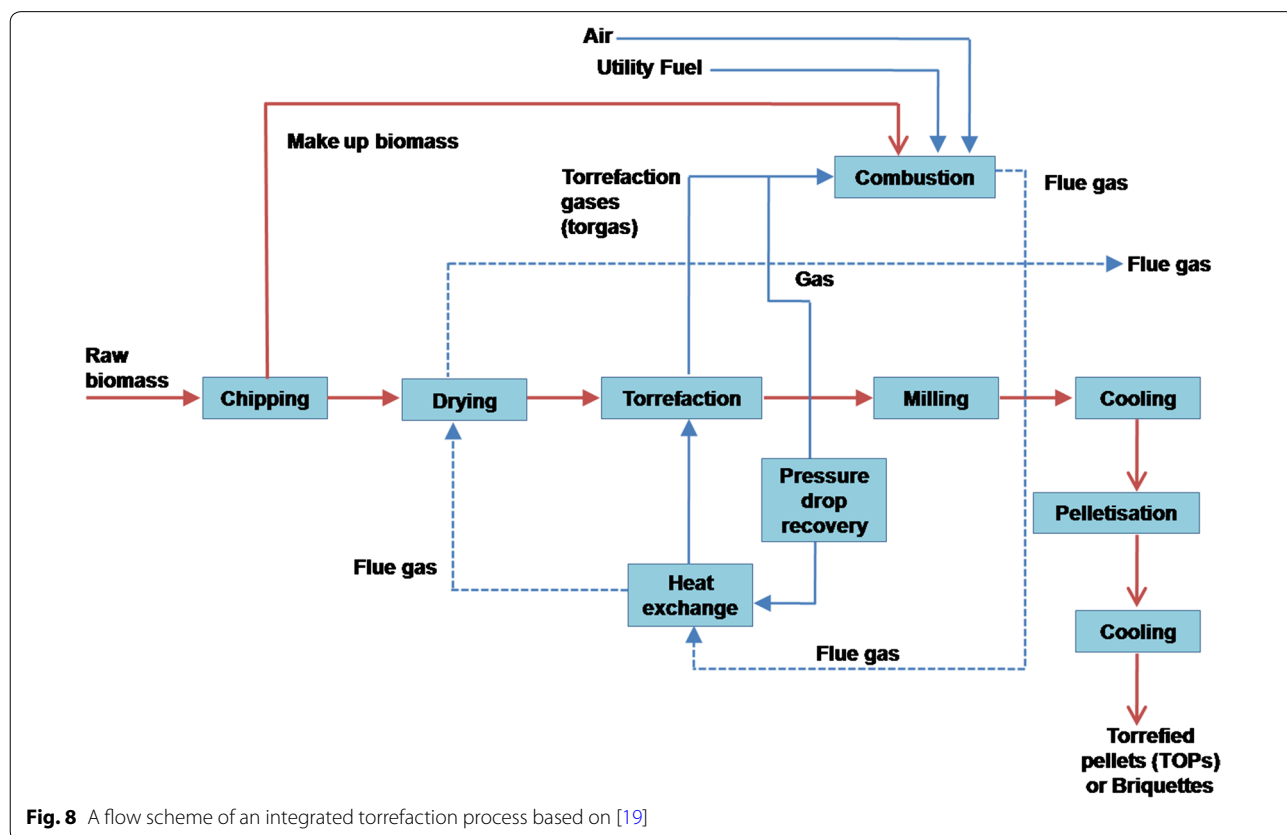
Air

Utility Fuel

Make up biomass

Combustion

Flue gas

Torrefaction gases (torgas)

Flue gas

Gas

Raw biomass

Chipping

Drying

Torrefaction

Milling

Cooling

Pressure drop recovery

Pelletisation

Flue gas

Heat exchange

Cooling

Flue gas

Torrefied pellets (TOPs) or Briquettes

**Fig. 8** A flow scheme of an integrated torrefaction process based on [19]